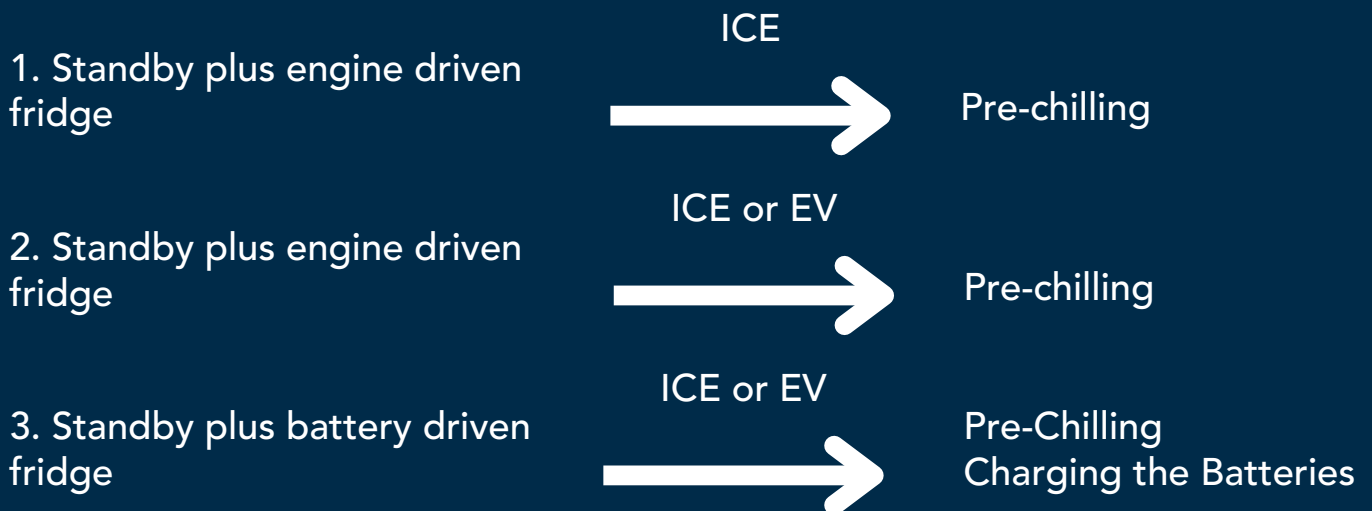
1. Standby plus engine driven fridge

ICE

Pre-chilling

2. Standby plus engine driven fridge

ICE or EV

Pre-chilling

3. Standby plus battery driven fridge

ICE or EV

Pre-Chilling
Charging the Batteries